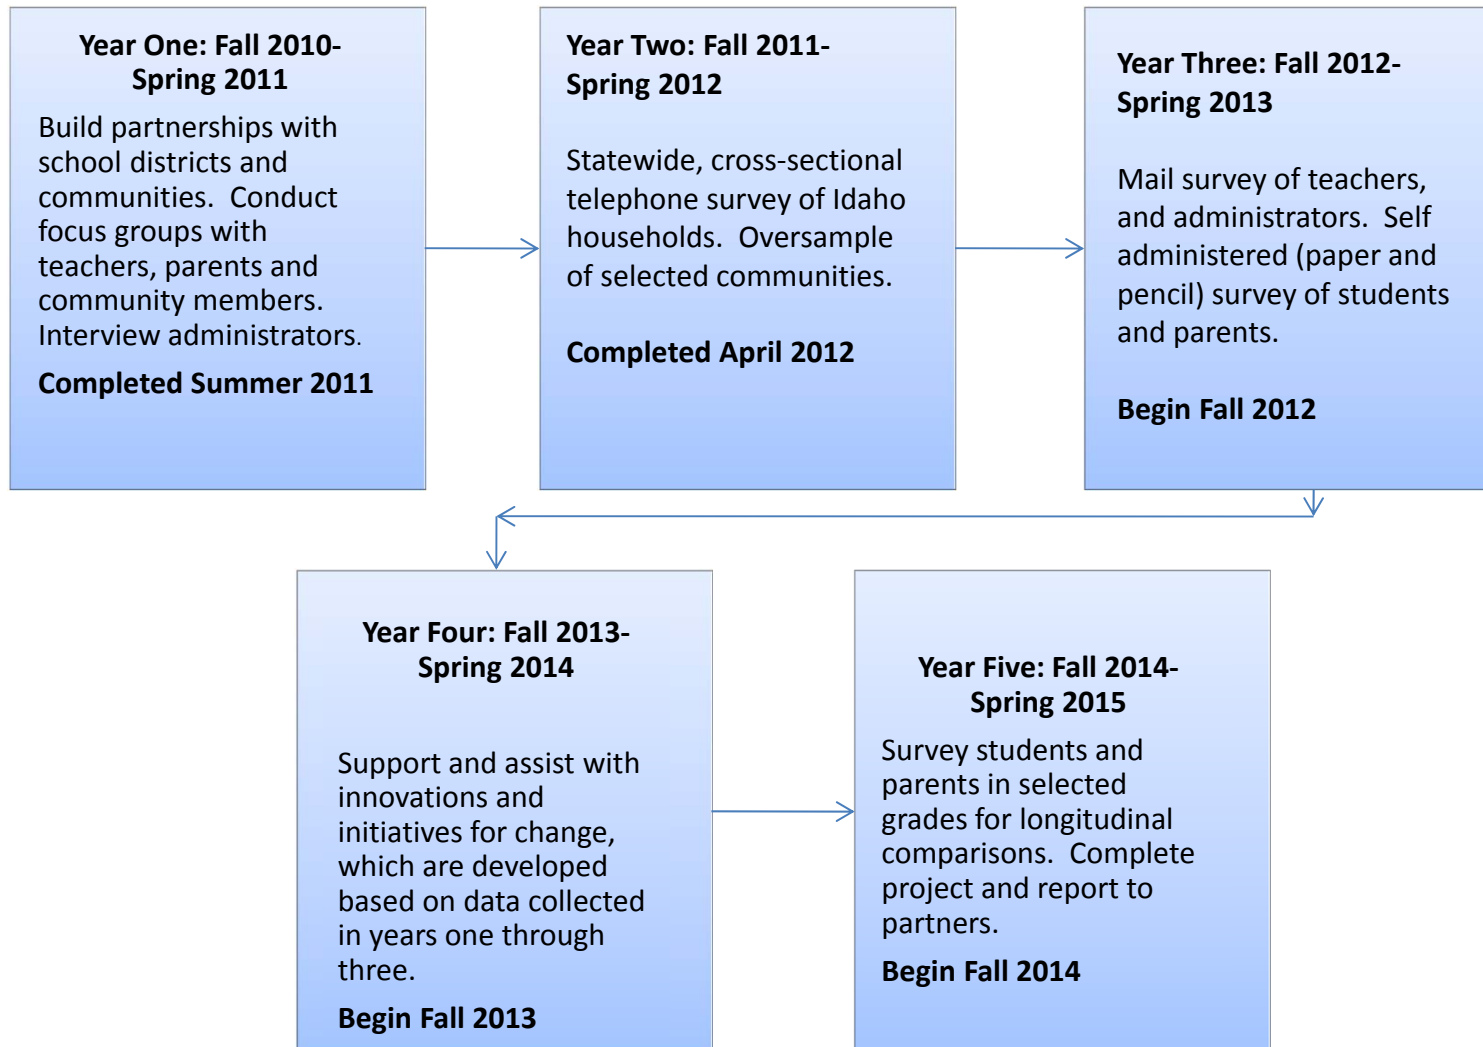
Year One: Fall 2010-Spring 2011

Build partnerships with school districts and communities.  Conduct focus groups with teachers, parents and community members. Interview administrators.

Completed Summer 2011

Year Two: Fall 2011-Spring 2012

Statewide, cross-sectional telephone survey of Idaho households.  Oversample of selected communities.

Completed April 2012

Year Three: Fall 2012-Spring 2013

Mail survey of teachers, and administrators.  Self administered (paper and pencil) survey of students and parents.

Begin Fall 2012

Year Four: Fall 2013-Spring 2014

Support and assist with innovations and initiatives for change, which are developed based on data collected in years one through three.

Begin Fall 2013

Year Five: Fall 2014-Spring 2015

Survey students and parents in selected grades for longitudinal comparisons.  Complete project and report to partners.

Begin Fall 2014